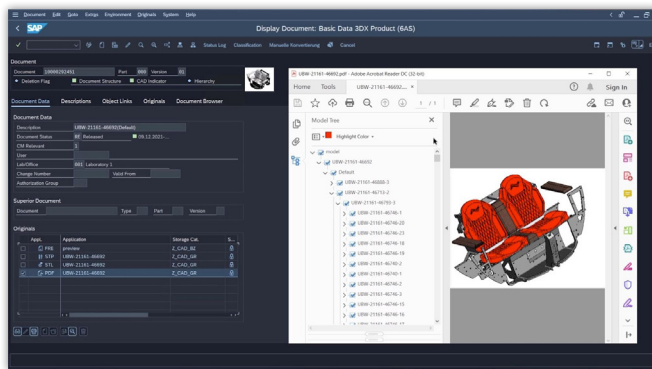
Document Edit Goto Extras Environment Originals System Help

SAP

Display Document: Basic Data 3DX Product (6AS)

Status Log Classification Manuelle Konvertierung Cancel

Document

Document 10000292451 Part 000 Version 01

Deletion Flag Document Structure CAD Indicator Hierarchy

Document Data Descriptions Object Links Originals Document Browser

Document Data

Description UBW-21161-46692(Default)

Document Status RE Released 09.12.2021

CM Relevant

User

Lab/Office 001 Laboratory 1

Change Number Valid From

Authorization Group

Superior Document

Document Type Part Version

Originals

| Appl. | Application | Storage Cat. | S... |
|---|---|---|---|
| FKE | preview | Z_CAD_BI | |
| STP | UBW-21161-46692 | Z_CAD_GR | |
| STL | UBW-21161-46692 | Z_CAD_GR | |
| PDF | UBW-21161-46692 | Z_CAD_GR | |

UBW-21161-46692.pdf - Adobe Acrobat Reader DC (32-bit)

Home Tools UBW-21161-46692... Sign In

Model Tree

Highlight Color

model

UBW-21161-46692

Default

UBW-21161-46688-3

UBW-21161-46693-2

UBW-21161-46693-3

UBW-21161-46746-1

UBW-21161-46746-20

UBW-21161-46746-23

UBW-21161-46746-18

UBW-21161-46746-19

UBW-21161-46746-17

UBW-21161-46740-1

UBW-21161-46740-2

UBW-21161-46746-2

UBW-21161-46746-15

UBW-21161-46746-16